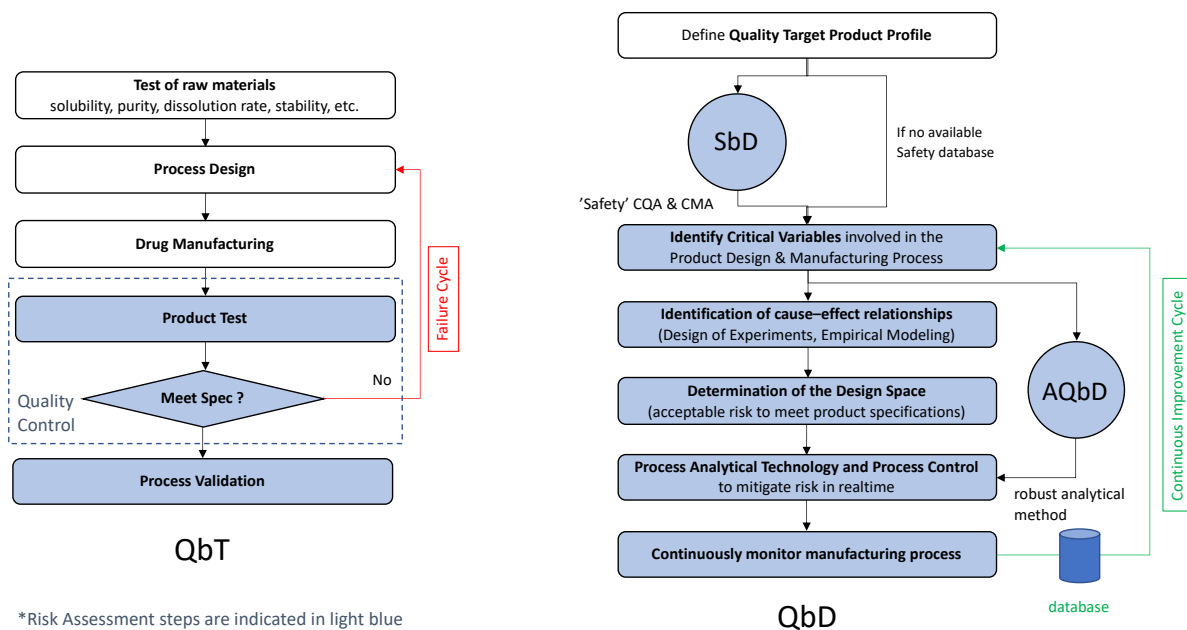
Test of raw materials
solubility, purity, dissolution rate, stability, etc.

Process Design

Drug Manufacturing

Failure Cycle

Product Test

Meet Spec ?

No

Quality Control

Process Validation

QbT

*Risk Assessment steps are indicated in light blue

Define Quality Target Product Profile

SbD

If no available Safety database

'Safety' CQA & CMA

Identify Critical Variables involved in the Product Design & Manufacturing Process

Identification of cause–effect relationships
(Design of Experiments, Empirical Modeling)

Determination of the Design Space
(acceptable risk to meet product specifications)

AQbD

Process Analytical Technology and Process Control
to mitigate risk in realtime

robust analytical method

Continuously monitor manufacturing process

Continuous Improvement Cycle

database

QbD